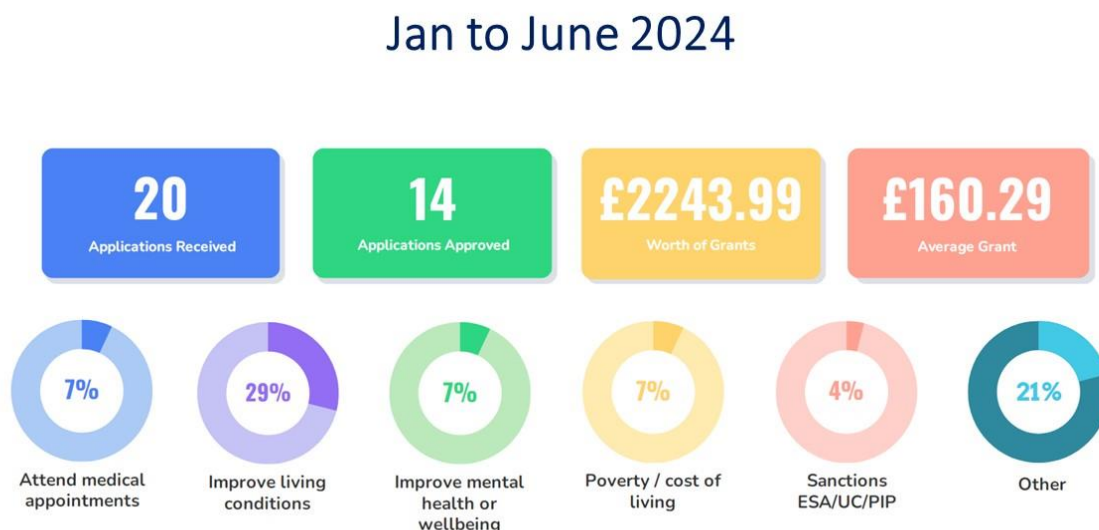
Jan to June 2024

20
Applications Received

14
Applications Approved

£2243.99
Worth of Grants

£160.29
Average Grant

7%
Attend medical appointments

29%
Improve living conditions

7%
Improve mental health or wellbeing

7%
Poverty / cost of living

4%
Sanctions ESA/UC/PIP

21%
Other